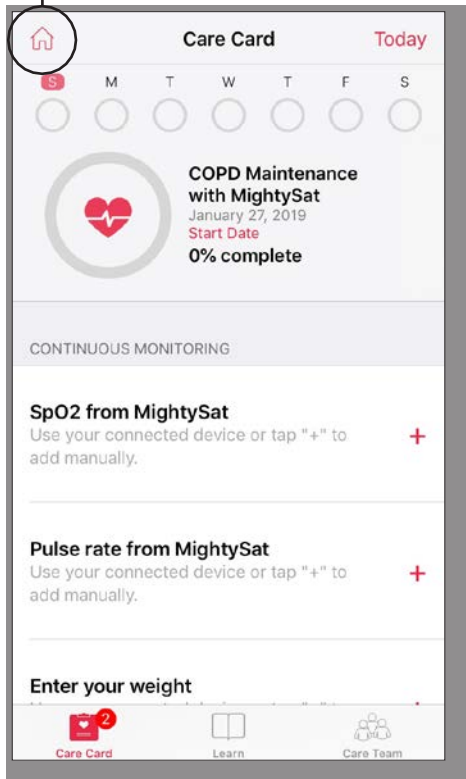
Care Card

Today

S M T W T F S

COPD Maintenance with MightySat
January 27, 2019
Start Date
0% complete

CONTINUOUS MONITORING

SpO2 from MightySat
Use your connected device or tap "+" to add manually.

+

Pulse rate from MightySat
Use your connected device or tap "+" to add manually.

+

Enter your weight
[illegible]

2
Care Card
Learn
Care Team